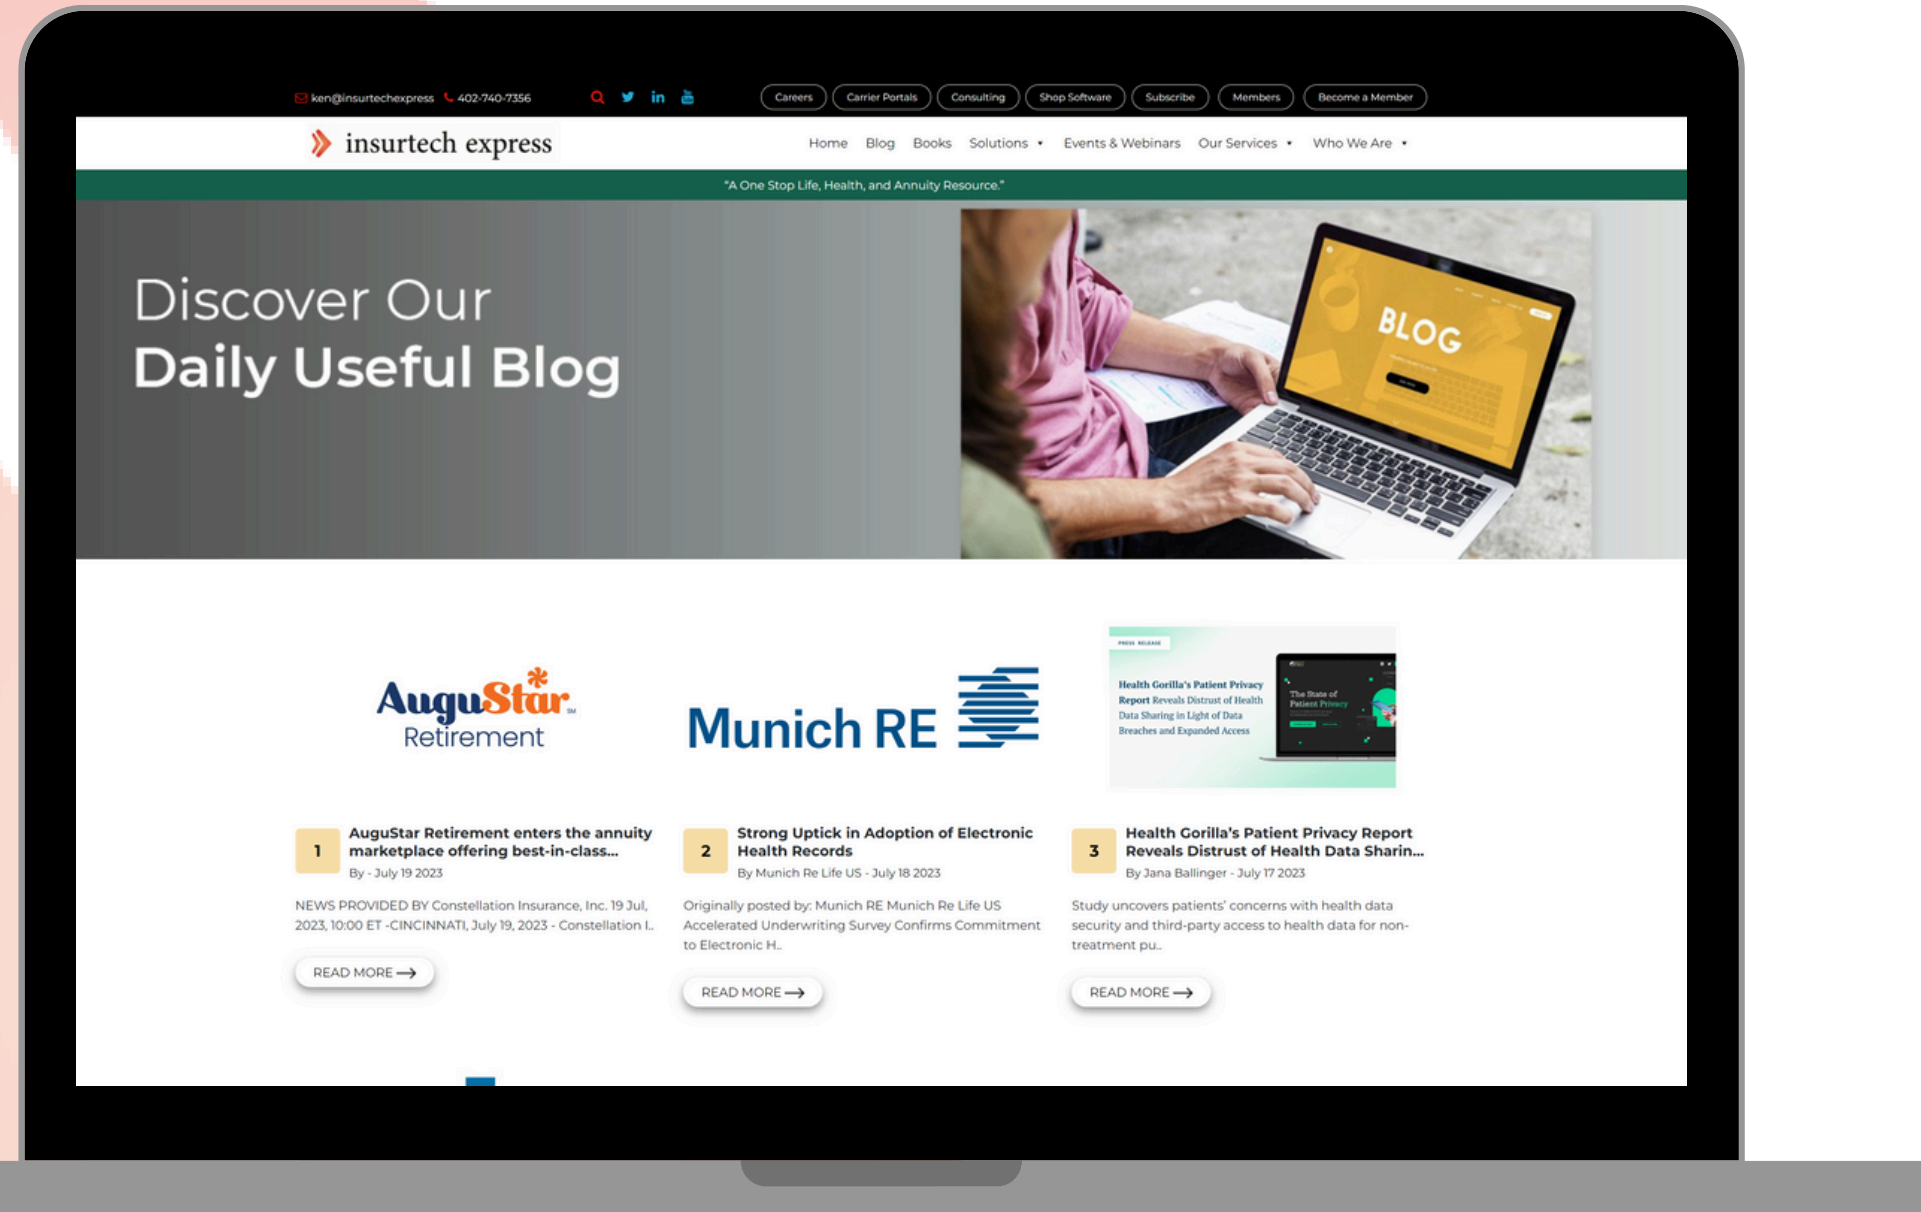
ken@insurtechexpress 402-740-7356

Careers Carrier Portals Consulting Shop Software Subscribe Members Become a Member

insurtech express

Home Blog Books Solutions Events & Webinars Our Services Who We Are

"A One Stop Life, Health, and Annuity Resource."

Discover Our
Daily Useful Blog

BLOG

AuguStar Retirement

Munich RE

PRESS RELEASE

Health Gorilla's Patient Privacy Report Reveals Distrust of Health Data Sharing in Light of Data Breaches and Expanded Access

The State of Patient Privacy

1 AuguStar Retirement enters the annuity marketplace offering best-in-class...

By - July 19 2023

NEWS PROVIDED BY Constellation Insurance, Inc. 19 Jul, 2023, 10:00 ET -CINCINNATI, July 19, 2023 - Constellation I..

READ MORE

2 Strong Uptick in Adoption of Electronic Health Records

By Munich Re Life US - July 18 2023

Originally posted by: Munich RE Munich Re Life US Accelerated Underwriting Survey Confirms Commitment to Electronic H..

READ MORE

3 Health Gorilla's Patient Privacy Report Reveals Distrust of Health Data Sharin...

By Jana Ballinger - July 17 2023

Study uncovers patients' concerns with health data security and third-party access to health data for non-treatment pu..

READ MORE